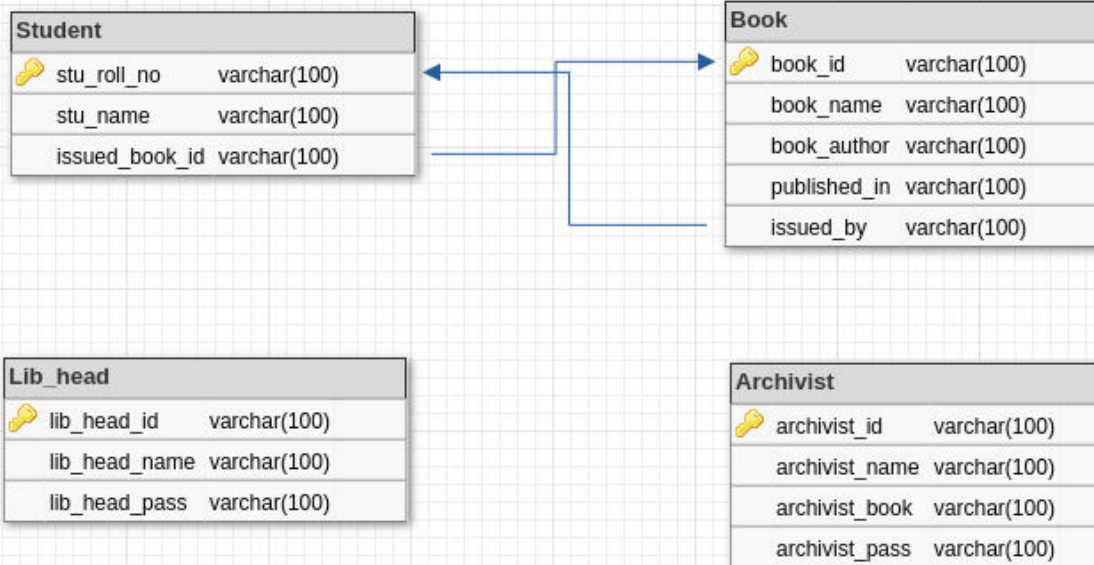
Student

| | |
|---|---|
| stu_roll_no | varchar(100) |
| stu_name | varchar(100) |
| issued_book_id | varchar(100) |

Book

| | |
|---|---|
| book_id | varchar(100) |
| book_name | varchar(100) |
| book_author | varchar(100) |
| published_in | varchar(100) |
| issued_by | varchar(100) |

Lib_head

| | |
|---|---|
| lib_head_id | varchar(100) |
| lib_head_name | varchar(100) |
| lib_head_pass | varchar(100) |

Archivist

| | |
|---|---|
| archivist_id | varchar(100) |
| archivist_name | varchar(100) |
| archivist_book | varchar(100) |
| archivist_pass | varchar(100) |